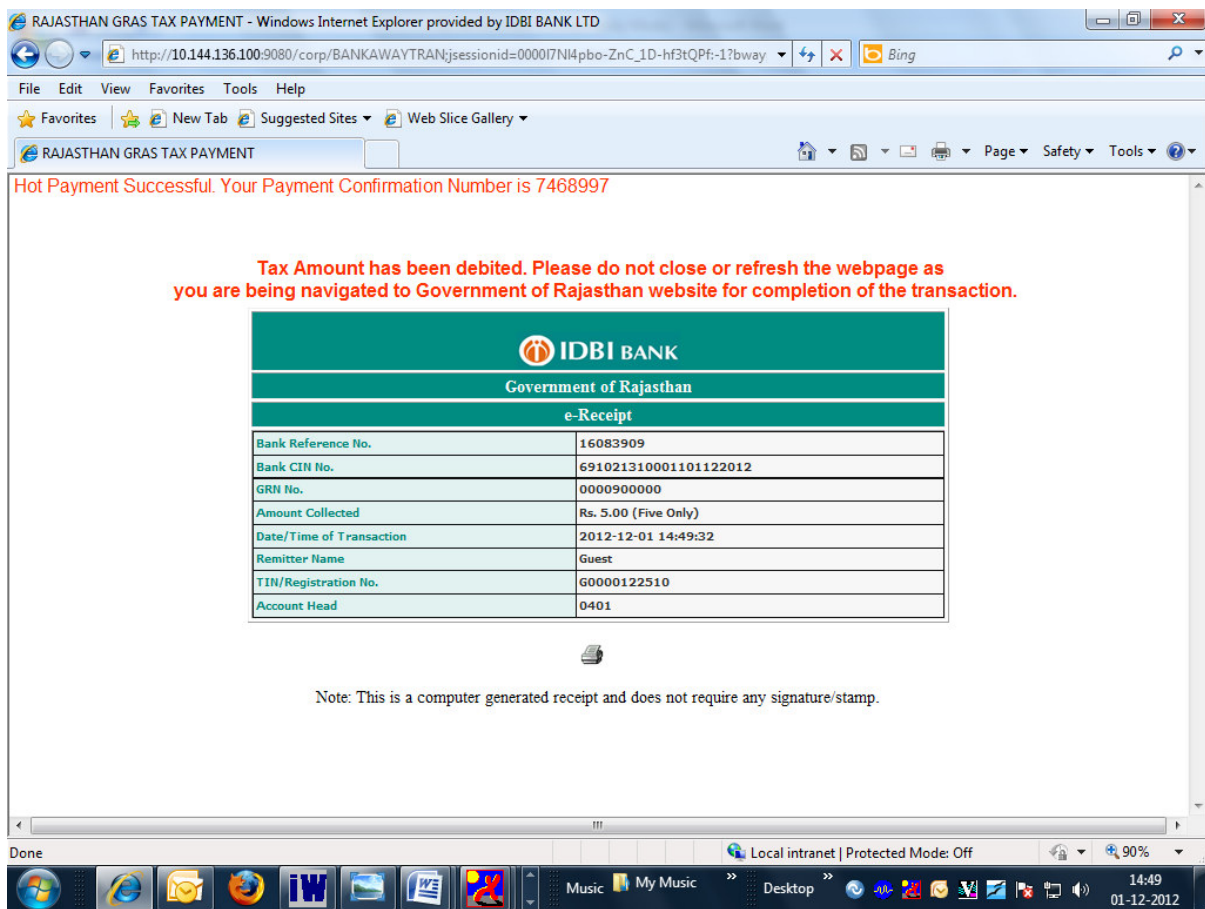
RAJASTHAN GRAS TAX PAYMENT - Windows Internet Explorer provided by IDBI BANK LTD

http://10.144.136.100:9080/corp/BANKAWAYTRAN;jsessionid=0000I7NI4pbo-ZnC_1D-hf3tQPf:-1?bway

Bing

File Edit View Favorites Tools Help

Favorites New Tab Suggested Sites Web Slice Gallery

RAJASTHAN GRAS TAX PAYMENT

Page Safety Tools

Hot Payment Successful. Your Payment Confirmation Number is 7468997

Tax Amount has been debited. Please do not close or refresh the webpage as you are being navigated to Government of Rajasthan website for completion of the transaction.

IDBI BANK

Government of Rajasthan

e-Receipt

| | |
|---|---|
| Bank Reference No. | 16083909 |
| Bank CIN No. | 69102131000101122012 |
| GRN No. | 0000900000 |
| Amount Collected | Rs. 5.00 (Five Only) |
| Date/Time of Transaction | 2012-12-01 14:49:32 |
| Remitter Name | Guest |
| TIN/Registration No. | G0000122510 |
| Account Head | 0401 |

Note: This is a computer generated receipt and does not require any signature/stamp.

Done

Local intranet | Protected Mode: Off

90%

Music My Music Desktop

14:49
01-12-2012